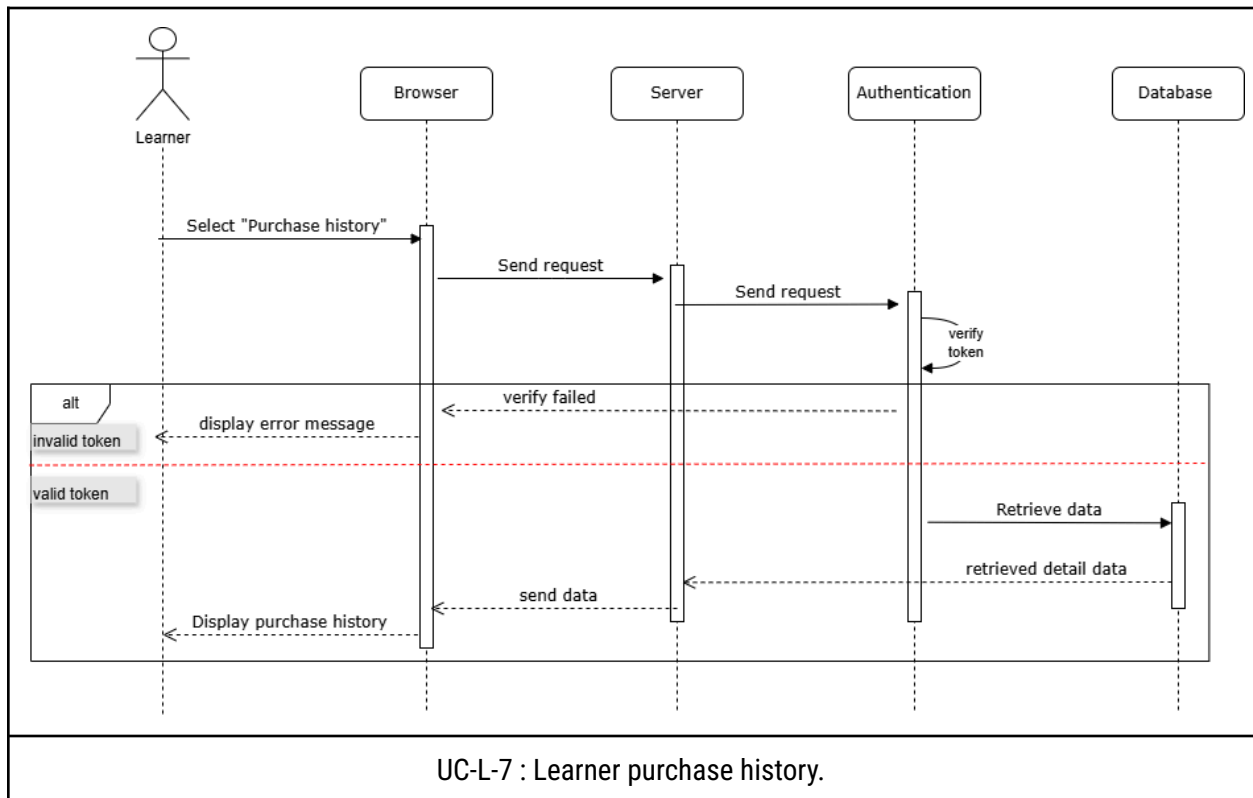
Learner

Browser

Server

Authentication

Database

Select "Purchase history"

Send request

Send request

verify token

alt

verify failed

display error message

invalid token

valid token

Retrieve data

retrieved detail data

send data

Display purchase history

UC-L-7 : Learner purchase history.